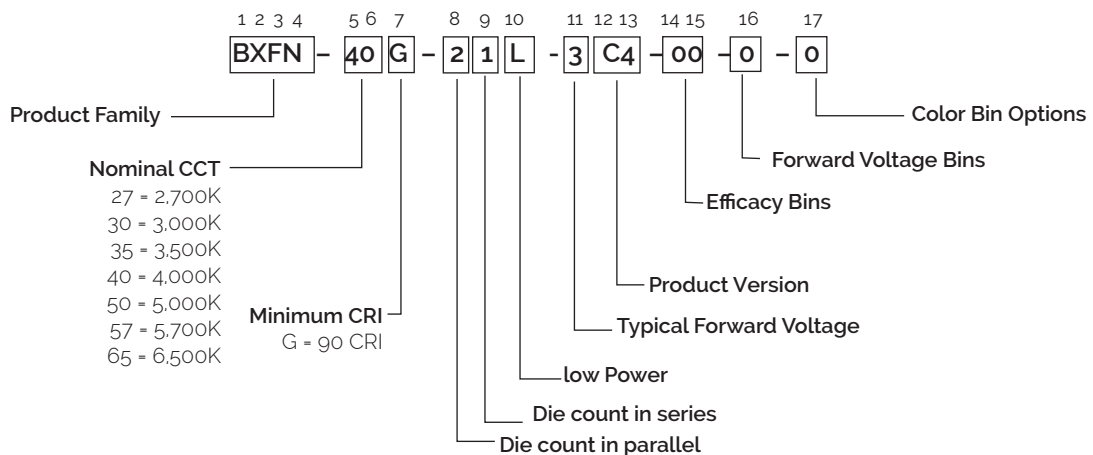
1 2 3 4 5 6 7 8 9 10 11 12 13 14 15 16 17

BXFN – 40 G – 2 1 L - 3 C4 – 00 – 0 – 0

Product Family

Nominal CCT
27 = 2,700K
30 = 3,000K
35 = 3,500K
40 = 4,000K
50 = 5,000K
57 = 5,700K
65 = 6,500K

Minimum CRI
G = 90 CRI

Color Bin Options

Forward Voltage Bins

Efficacy Bins

Product Version

Typical Forward Voltage

low Power

Die count in series

Die count in parallel